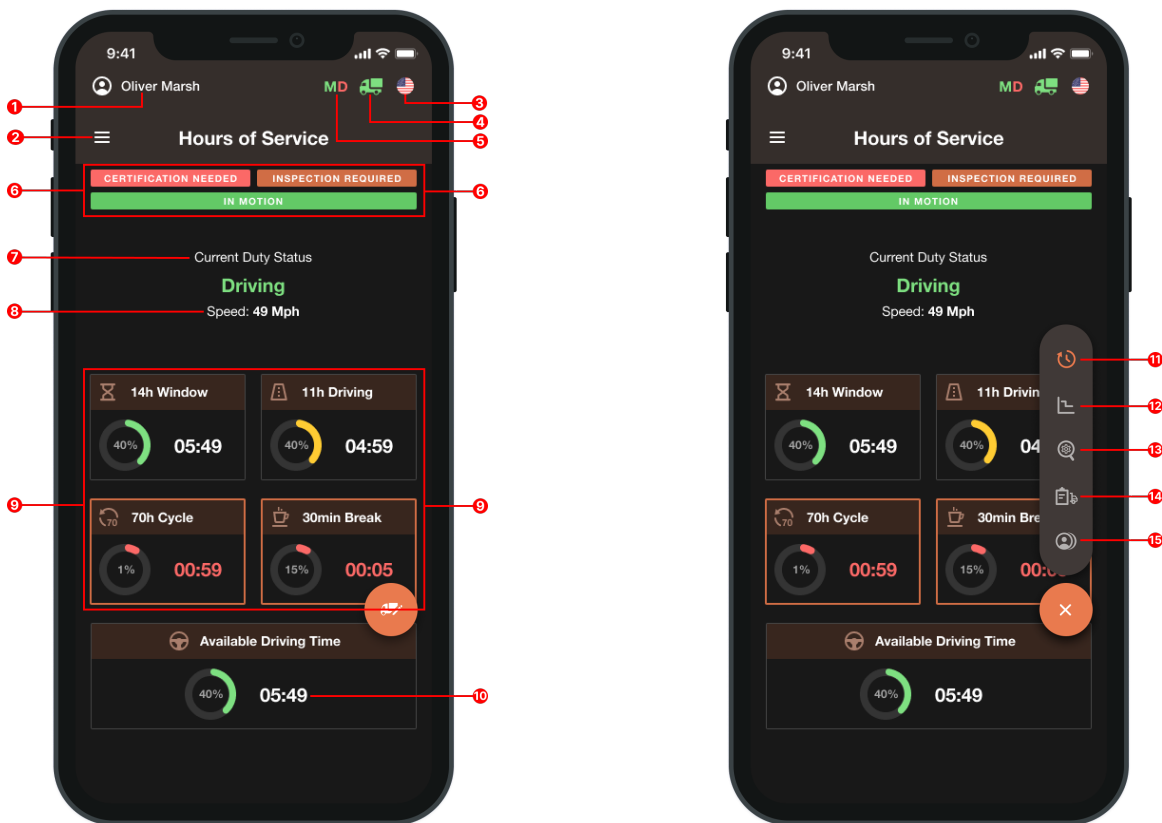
9:41
Oliver Marsh
MD
1
2
3
4
5
Hours of Service
6
CERTIFICATION NEEDED
INSPECTION REQUIRED
IN MOTION
6
7
Current Duty Status
Driving
8
Speed: 49 Mph
14h Window
40%
05:49
11h Driving
40%
04:59
9
70
70h Cycle
1%
00:59
30min Break
15%
00:05
9
Available Driving Time
40%
05:49
10

9:41
Oliver Marsh
MD
Hours of Service
CERTIFICATION NEEDED
INSPECTION REQUIRED
IN MOTION
Current Duty Status
Driving
Speed: 49 Mph
14h Window
40%
05:49
11h Drivin
40%
04
11
12
13
14
15
70
70h Cycle
1%
00:59
30min Bre
15%
00:0
Available Driving Time
40%
05:49